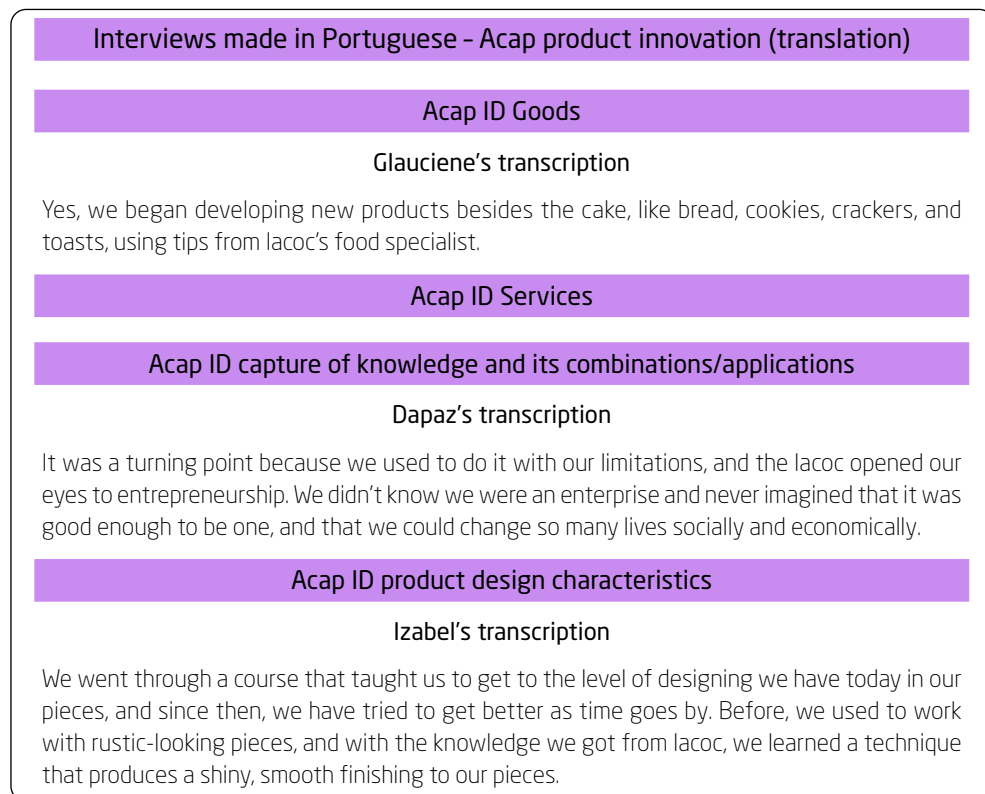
Interviews made in Portuguese – Acap product innovation (translation)

Acap ID Goods

Glauciene's transcription

Yes, we began developing new products besides the cake, like bread, cookies, crackers, and toasts, using tips from Iacoc's food specialist.

Acap ID Services

Acap ID capture of knowledge and its combinations/applications

Dapaz's transcription

It was a turning point because we used to do it with our limitations, and the Iacoc opened our eyes to entrepreneurship. We didn't know we were an enterprise and never imagined that it was good enough to be one, and that we could change so many lives socially and economically.

Acap ID product design characteristics

Izabel's transcription

We went through a course that taught us to get to the level of designing we have today in our pieces, and since then, we have tried to get better as time goes by. Before, we used to work with rustic-looking pieces, and with the knowledge we got from Iacoc, we learned a technique that produces a shiny, smooth finishing to our pieces.